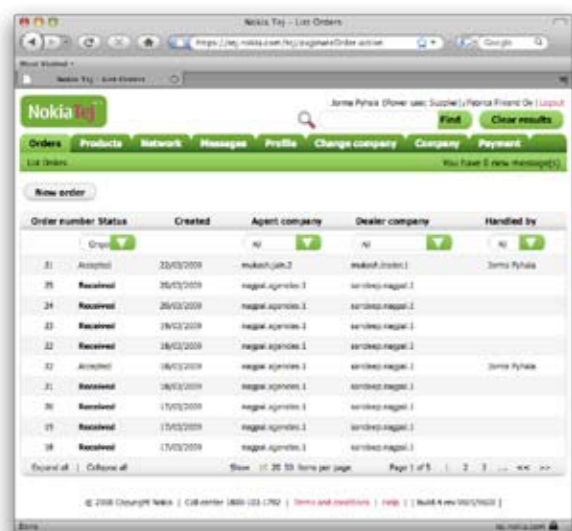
Nokia Tej - List Orders

https://tej.nokia.com/tej/supplier/Order.action

Google

Most Visited

Nokia Tej - List Orders

NokiaTej

Jorma Pyhala (Power user, Supplier) | Fabrica Finland Oy | Logout

Find

Clear results

Orders

Products

Network

Messages

Profile

Change company

Company

Payment

List Orders

You have 0 new message(s)

New order

| Order number | Status | Created | Agent company | Dealer company | Handled by |
|---|---|---|---|---|---|
| | Ongo | | All | All | All |
| 21 | Accepted | 22/03/2009 | mukesh.jain.3 | mukesh.trader.1 | Jorma Pyhala |
| 25 | Received | 20/03/2009 | nagpal.agencies.3 | sandeep.nagpal.1 | |
| 24 | Received | 20/03/2009 | nagpal.agencies.3 | sandeep.nagpal.1 | |
| 23 | Received | 19/03/2009 | nagpal.agencies.3 | sandeep.nagpal.1 | |
| 22 | Received | 18/03/2009 | nagpal.agencies.3 | sandeep.nagpal.1 | |
| 32 | Accepted | 18/03/2009 | nagpal.agencies.3 | sandeep.nagpal.1 | Jorma Pyhala |
| 31 | Received | 18/03/2009 | nagpal.agencies.3 | sandeep.nagpal.1 | |
| 30 | Received | 17/03/2009 | nagpal.agencies.3 | sandeep.nagpal.1 | |
| 19 | Received | 17/03/2009 | nagpal.agencies.3 | sandeep.nagpal.1 | |
| 18 | Received | 17/03/2009 | nagpal.agencies.3 | sandeep.nagpal.1 | |

Expand all | Collapse all

Show 10 20 50 items per page

Page 1 of 5 | 1 2 3 ... << >>

© 2008 Copyright Nokia | Call center 1800-103-1792 | Terms and conditions | Help | | Build 4 rev 00/1/0023 |

Done

tej.nokia.com